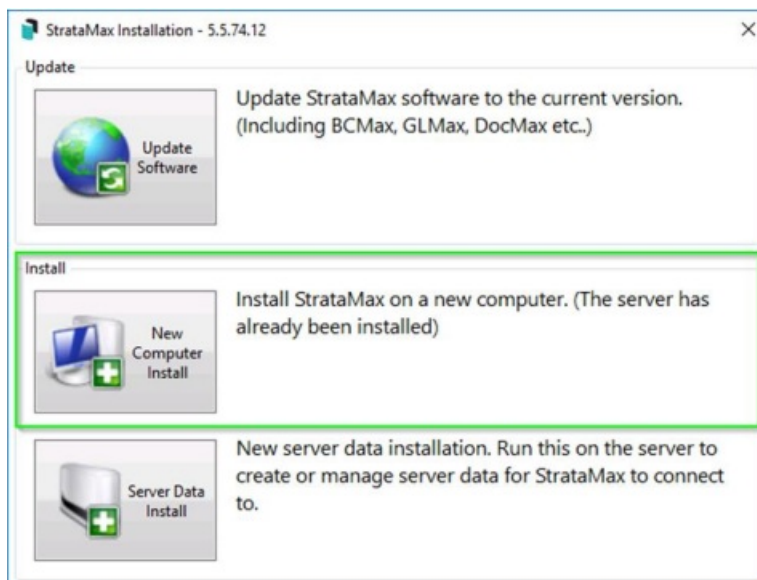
StrataMax Installation - 5.5.74.12

×

Update

Update Software

Update StrataMax software to the current version. (Including BCMax, GLMax, DocMax etc..)

Install

New Computer Install

Install StrataMax on a new computer. (The server has already been installed)

Server Data Install

New server data installation. Run this on the server to create or manage server data for StrataMax to connect to.